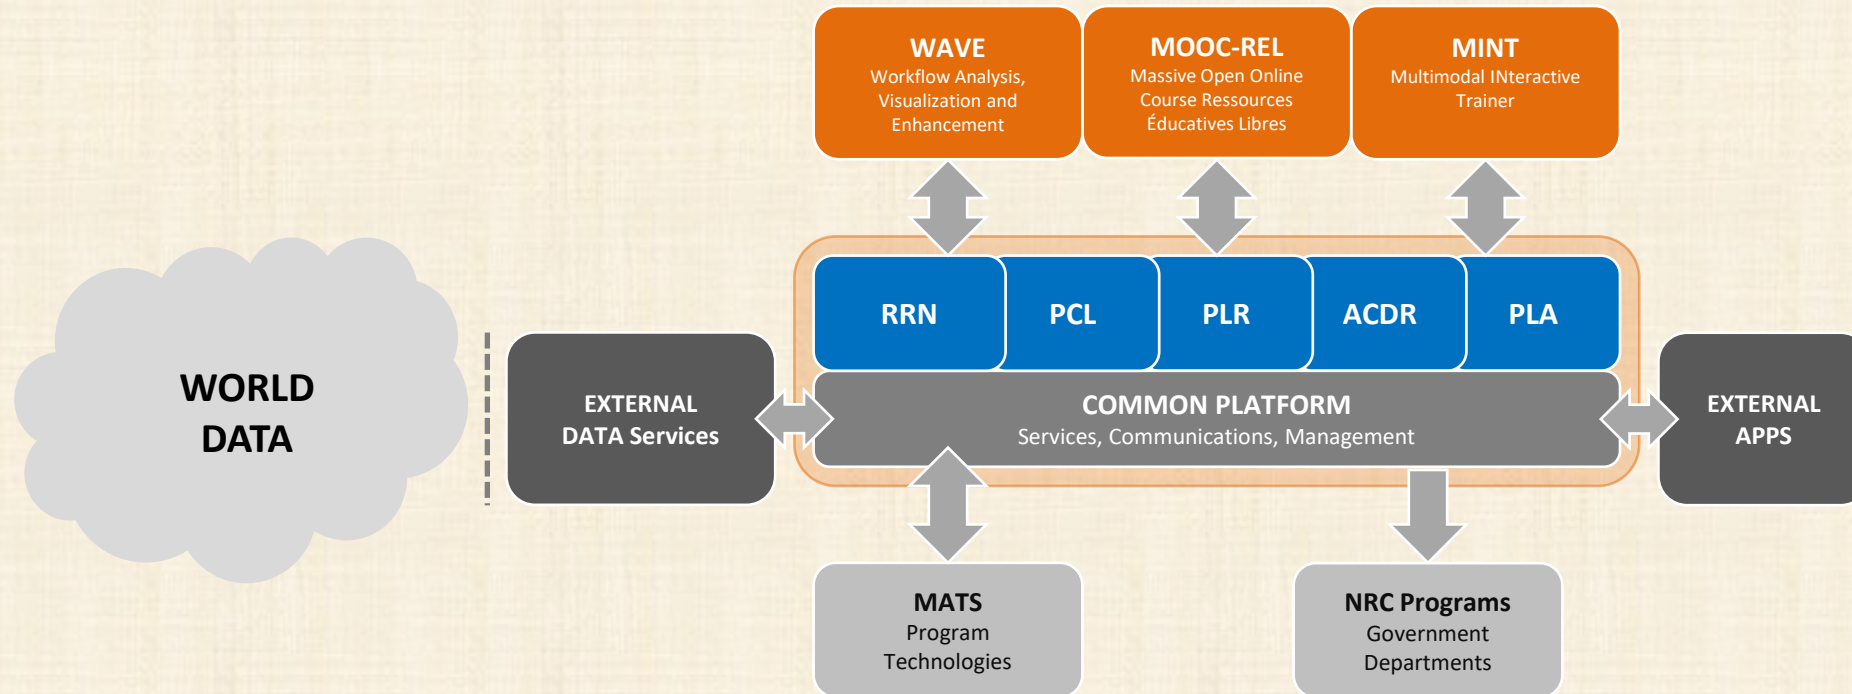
WAVE
Workflow Analysis, Visualization and Enhancement

MOOC-REL
Massive Open Online Course Ressources Éducatives Libres

MINT
Multimodal INteractive Trainer

WORLD DATA

EXTERNAL DATA Services

RRN

PCL

PLR

ACDR

PLA

COMMON PLATFORM
Services, Communications, Management

EXTERNAL APPS

MATS
Program Technologies

NRC Programs
Government Departments